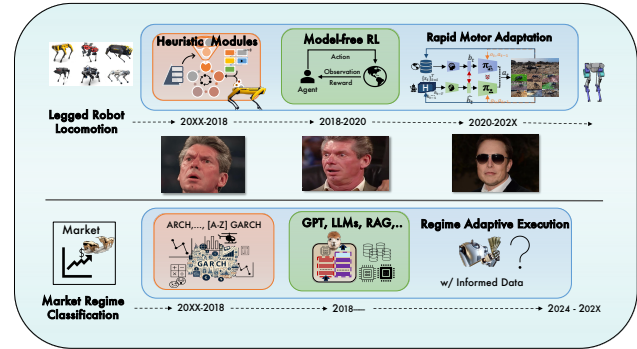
Heuristic Modules

Model-free RL

Action

Observation

Reward

Agent

Rapid Motor Adaptation

Legged Robot Locomotion

20XX-2018

2018-2020

2020-202X

Market

ARCH,..., [A-Z] GARCH

GARCH

GPT, LLMs, RAG,..

Regime Adaptive Execution

?

w/ Informed Data

Market Regime Classification

20XX-2018

2018—

2024 - 202X